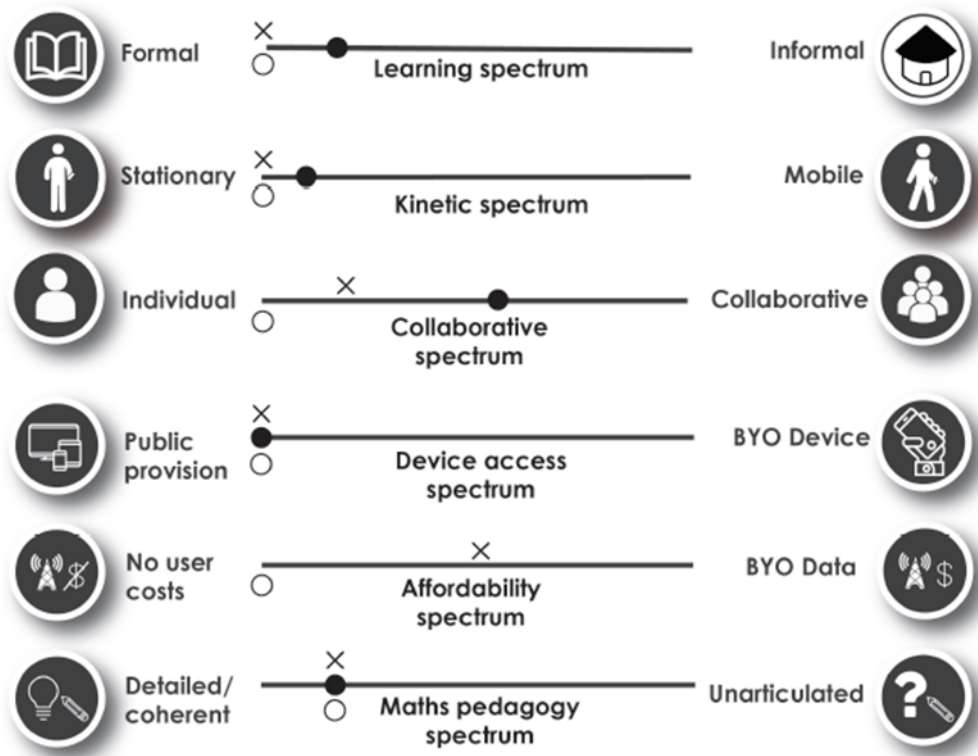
Formal
Learning spectrum
Informal

Stationary
Kinetic spectrum
Mobile

Individual
Collaborative spectrum
Collaborative

Public provision
Device access spectrum
BYO Device

No user costs
Affordability spectrum
BYO Data

Detailed/ coherent
Maths pedagogy spectrum
Unarticulated